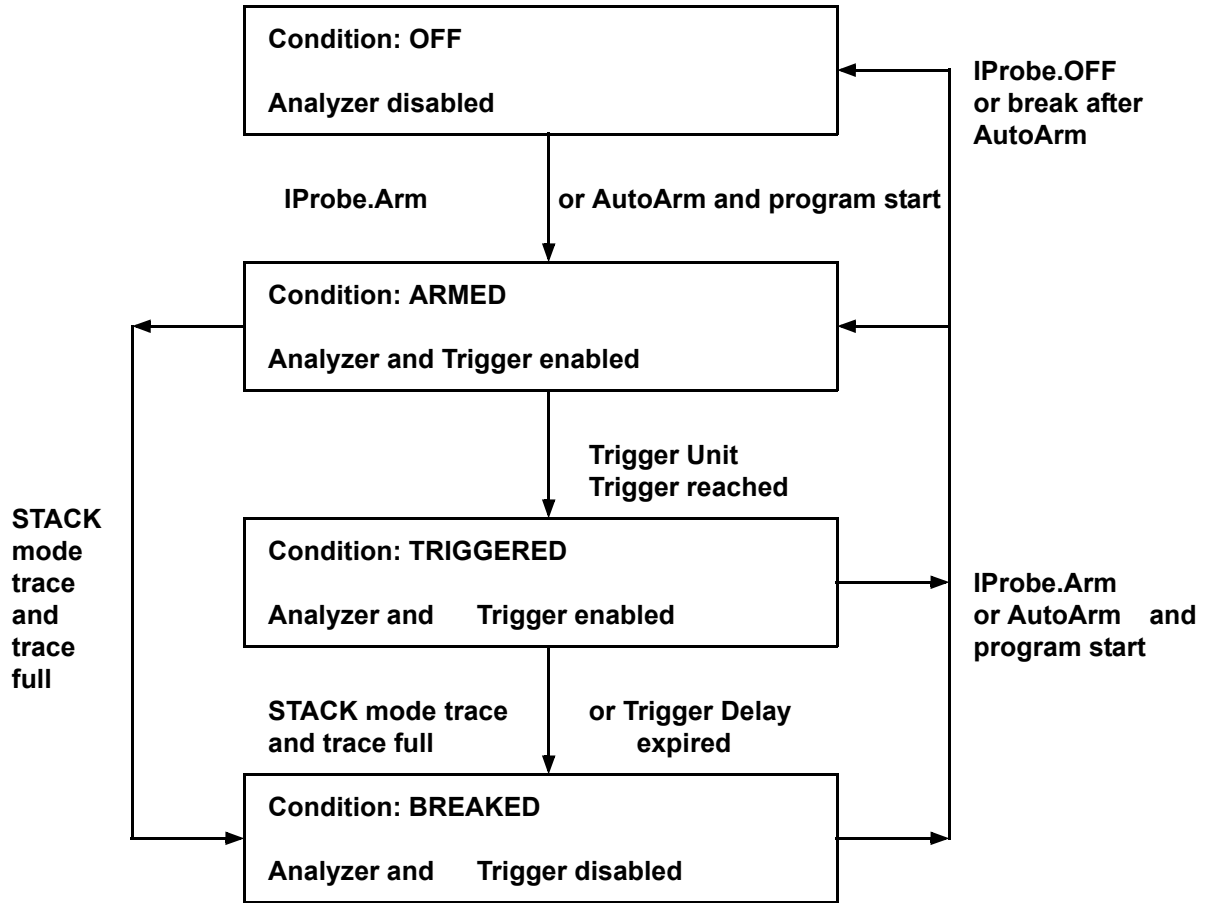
Condition: OFF

Analyzer disabled

IProbe.OFF or break after AutoArm

IProbe.Arm

or AutoArm and program start

Condition: ARMED

Analyzer and Trigger enabled

Trigger Unit Trigger reached

STACK mode trace and trace full

Condition: TRIGGERED

Analyzer and Trigger enabled

IProbe.Arm or AutoArm and program start

STACK mode trace and trace full

or Trigger Delay expired

Condition: BREAKED

Analyzer and Trigger disabled